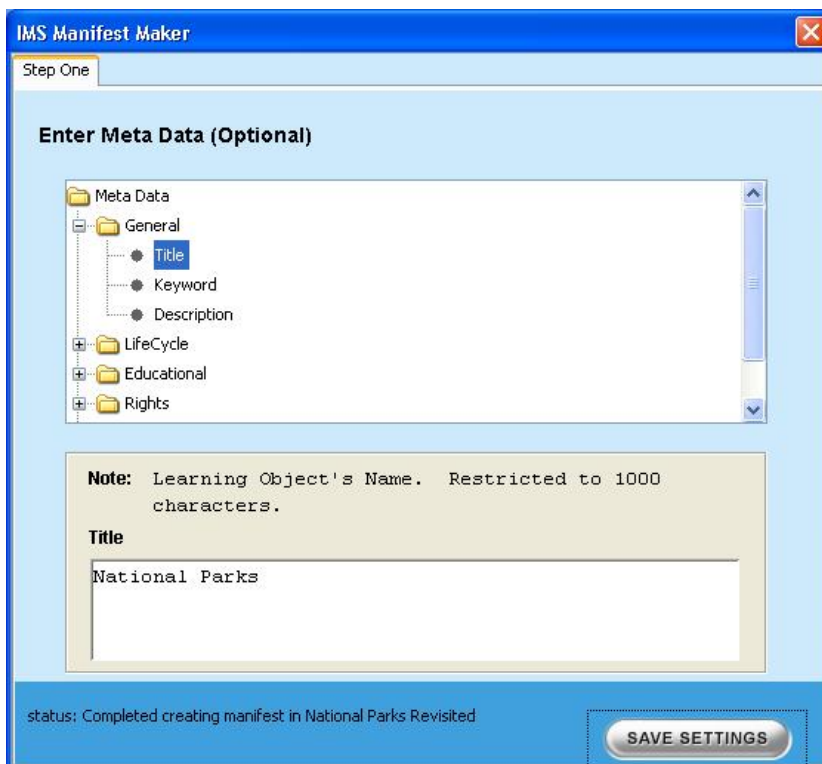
IMS Manifest Maker

Step One

Enter Meta Data (Optional)

Meta Data
General
Title
Keyword
Description
LifeCycle
Educational
Rights

Note: Learning Object's Name. Restricted to 1000 characters.

Title

National Parks

status: Completed creating manifest in National Parks Revisited

SAVE SETTINGS